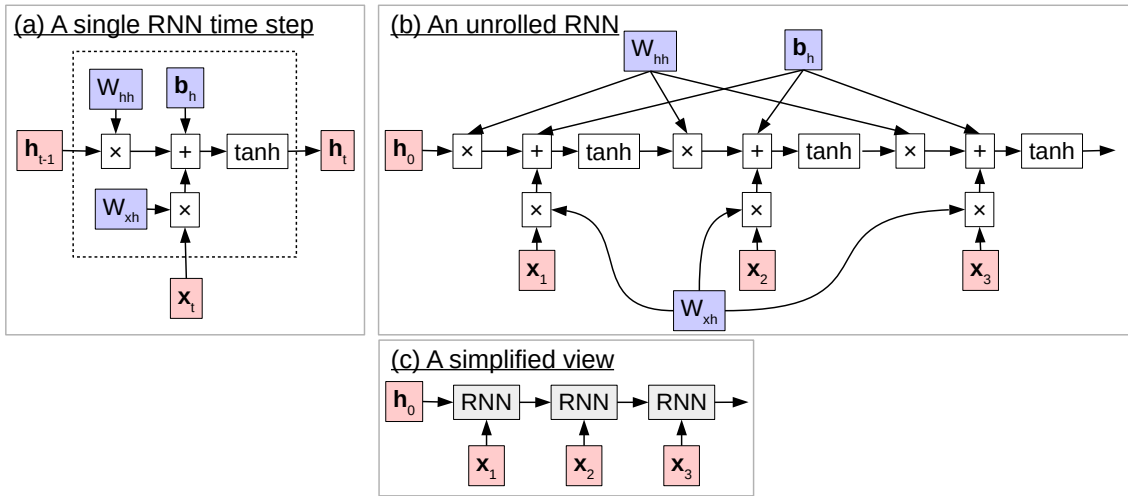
(a) A single RNN time step

$W_{hh}$

$\mathbf{b}_h$

$\mathbf{h}_{t-1}$ × + tanh $\mathbf{h}_t$

$W_{xh}$ ×

$\mathbf{x}_t$

(b) An unrolled RNN

$W_{hh}$

$\mathbf{b}_h$

$\mathbf{h}_0$ × + tanh × + tanh × + tanh

× × ×

$\mathbf{x}_1$ $\mathbf{x}_2$ $\mathbf{x}_3$

$W_{xh}$

(c) A simplified view

$\mathbf{h}_0$ RNN RNN RNN

$\mathbf{x}_1$ $\mathbf{x}_2$ $\mathbf{x}_3$